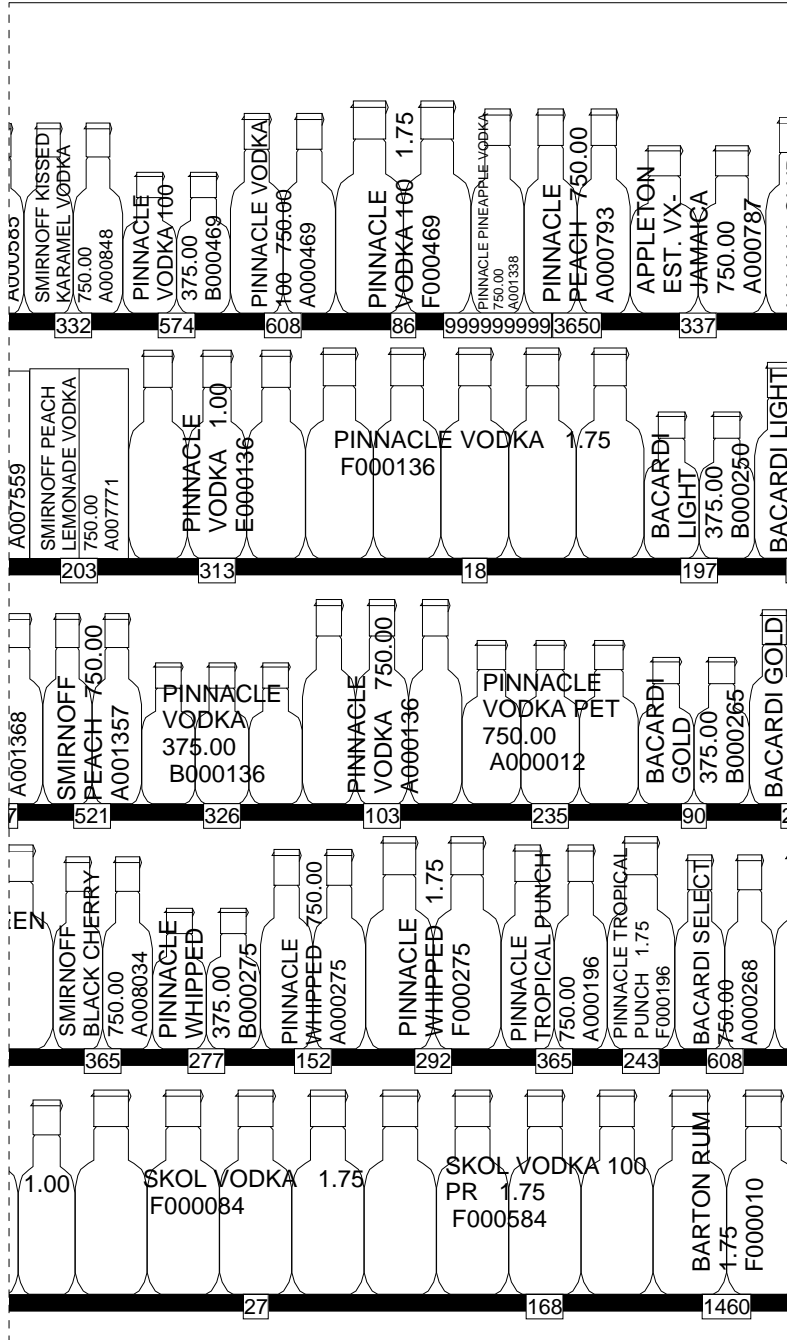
A000585
SMIRNOFF KISSED KARAMEL VODKA
750.00
A000848
PINNACLE VODKA 100
375.00
B000469
PINNACLE VODKA 100 750.00
A000469
PINNACLE VODKA 100 1.75
F000469
PINNACLE PINEAPPLE VODKA
750.00
A001338
PINNACLE PEACH 750.00
A000793
APPLETON EST. VX-JAMAICA
750.00
A000787
332 574 608 86 999999999 3650 337

A007559
SMIRNOFF PEACH LEMONADE VODKA
750.00
A007771
PINNACLE VODKA 1.00
E000136
PINNACLE VODKA 1.75
F000136
BACARDI LIGHT
375.00
B000250
BACARDI LIGHT
203 313 18 197

A001368
SMIRNOFF PEACH 750.00
A001357
PINNACLE VODKA
375.00
B000136
PINNACLE VODKA 750.00
A000136
PINNACLE VODKA PET
750.00
A000012
BACARDI GOLD
375.00
B000265
BACARDI GOLD
7 521 326 103 235 90 2

EN
SMIRNOFF BLACK CHERRY
750.00
A008034
PINNACLE WHIPPED
375.00
B000275
PINNACLE WHIPPED 750.00
A000275
PINNACLE WHIPPED 1.75
F000275
PINNACLE TROPICAL PUNCH
750.00
A000196
PINNACLE TROPICAL PUNCH 1.75
F000196
BACARDI SELECT
750.00
A000268
365 277 152 292 365 243 608

1.00
SKOL VODKA 1.75
F000084
SKOL VODKA 100 PR 1.75
F000584
BARTON RUM 1.75
F000010
27 168 1460